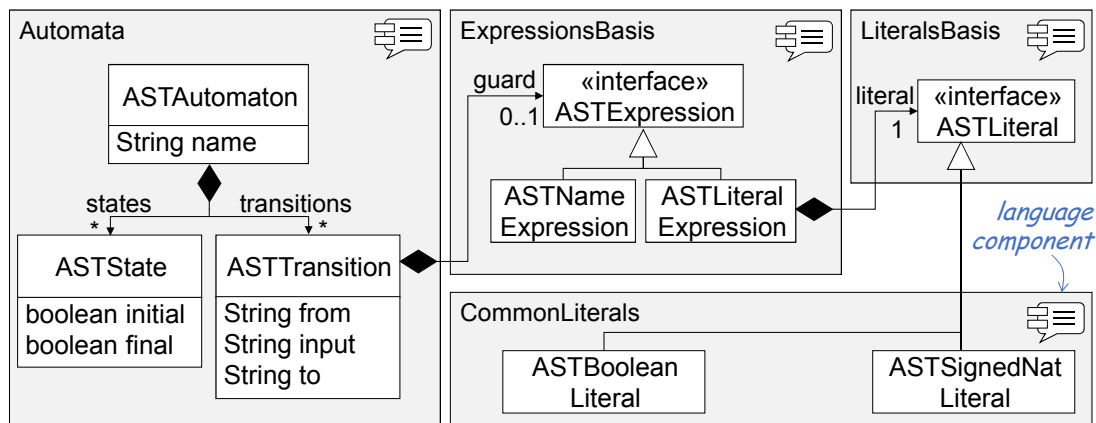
Automata

ASTAutomaton
String name

states
*
transitions
*

ASTState
boolean initial
boolean final

ASTTransition
String from
String input
String to

ExpressionsBasis

guard
0..1
«interface»
ASTExpression

ASTName Expression

ASTLiteral Expression

LiteralsBasis

literal
1
«interface»
ASTLiteral

language component

CommonLiterals

ASTBoolean Literal

ASTSignedNat Literal